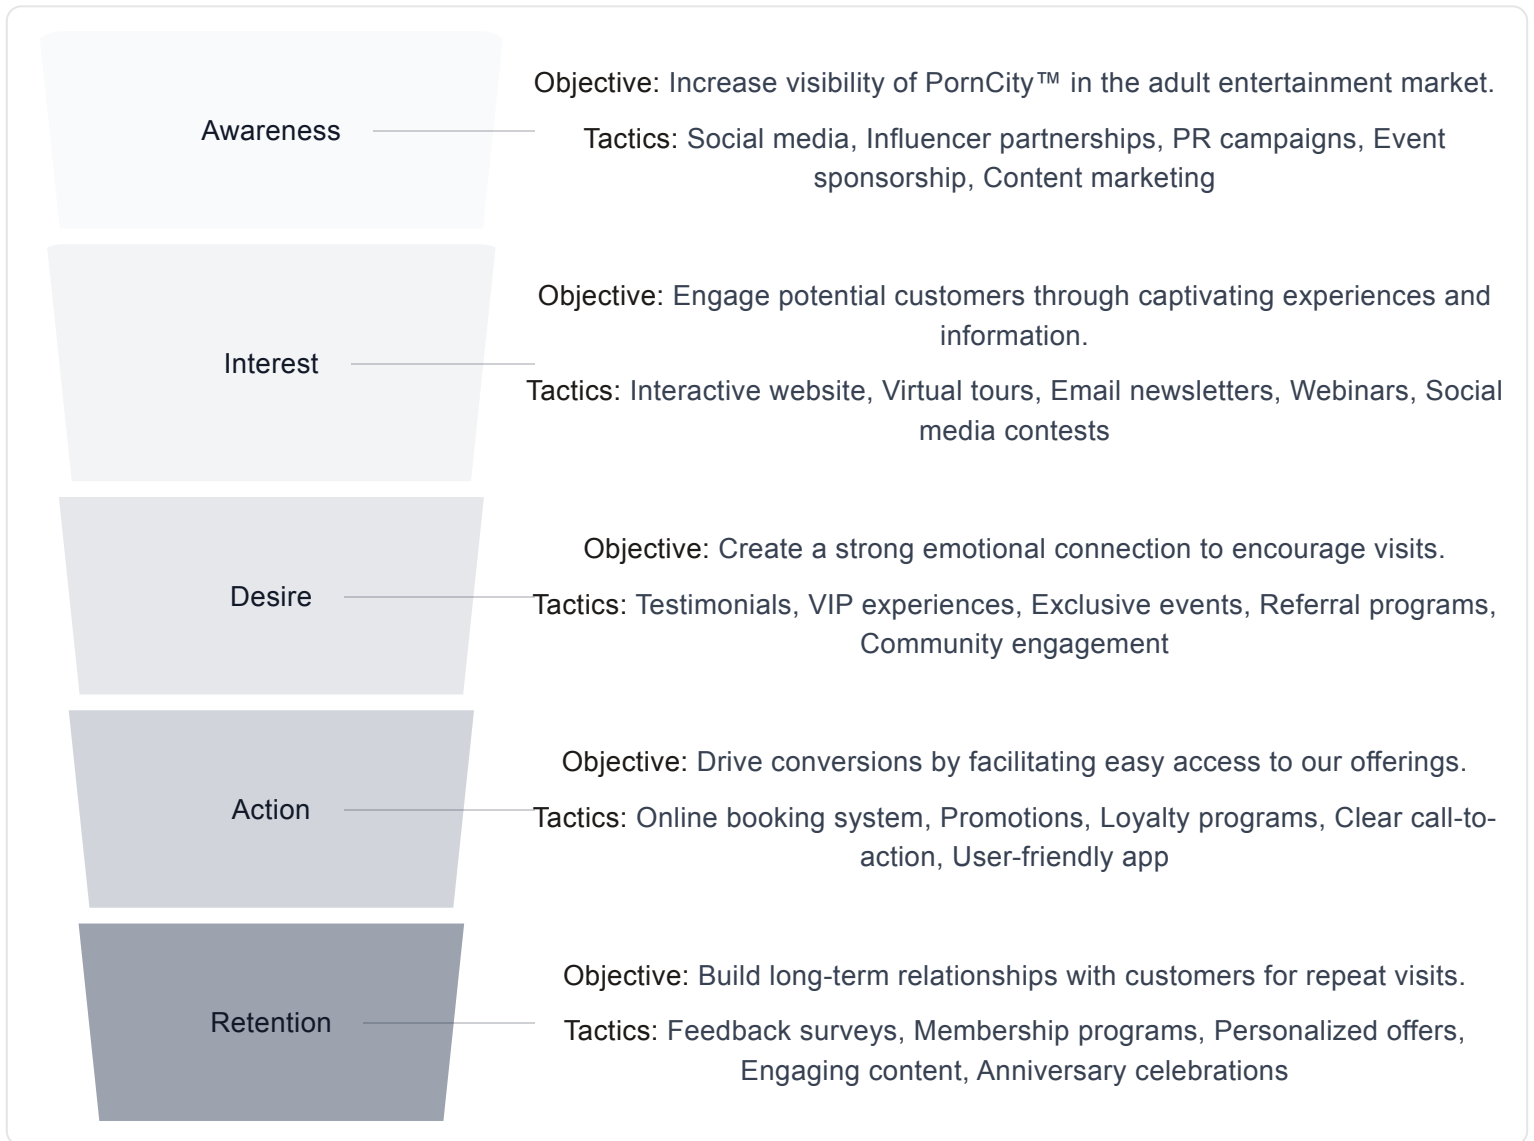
Awareness

Objective: Increase visibility of PornCity™ in the adult entertainment market.

Tactics: Social media, Influencer partnerships, PR campaigns, Event sponsorship, Content marketing

Interest

Objective: Engage potential customers through captivating experiences and information.

Tactics: Interactive website, Virtual tours, Email newsletters, Webinars, Social media contests

Desire

Objective: Create a strong emotional connection to encourage visits.

Tactics: Testimonials, VIP experiences, Exclusive events, Referral programs, Community engagement

Action

Objective: Drive conversions by facilitating easy access to our offerings.

Tactics: Online booking system, Promotions, Loyalty programs, Clear call-to-action, User-friendly app

Retention

Objective: Build long-term relationships with customers for repeat visits.

Tactics: Feedback surveys, Membership programs, Personalized offers, Engaging content, Anniversary celebrations